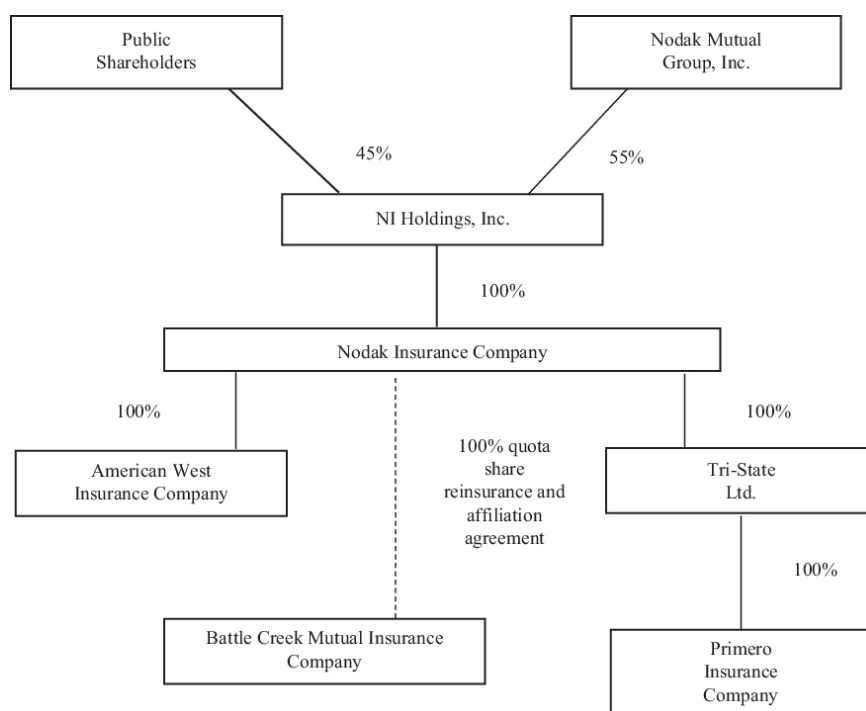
Public Shareholders

Nodak Mutual Group, Inc.

45%

55%

NI Holdings, Inc.

100%

Nodak Insurance Company

100%

100%

American West Insurance Company

100% quota share reinsurance and affiliation agreement

Tri-State Ltd.

100%

Battle Creek Mutual Insurance Company

Primero Insurance Company